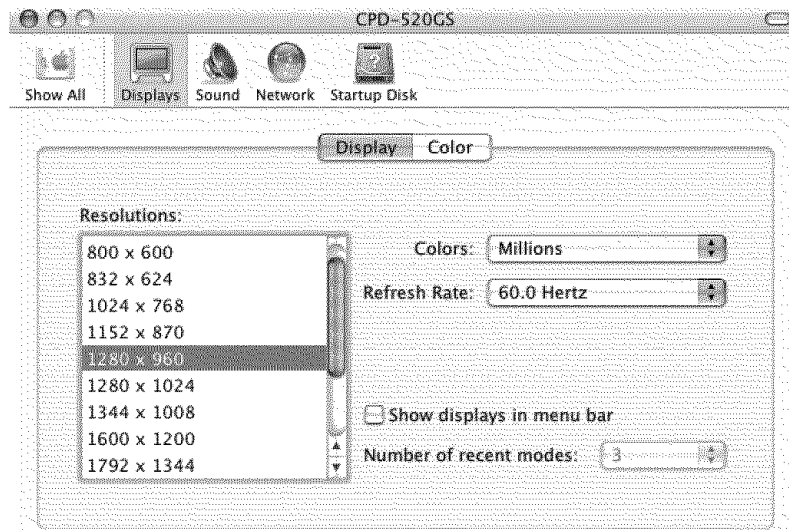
CPD-520GS

Show All Displays Sound Network Startup Disk

Display Color

Resolutions:

800 x 600
832 x 624
1024 x 768
1152 x 870
1280 x 960
1280 x 1024
1344 x 1008
1600 x 1200
1792 x 1344

Colors: Millions

Refresh Rate: 60.0 Hertz

Show displays in menu bar

Number of recent modes: 3